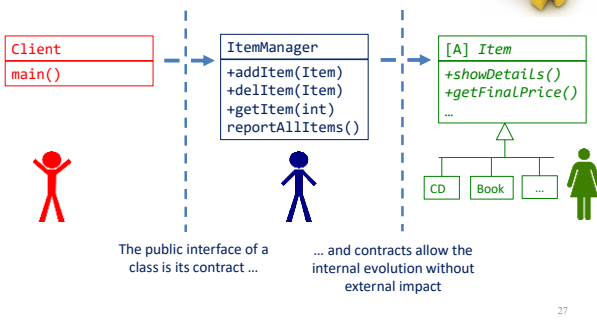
Client
main()

ItemManager
+addItem(Item)
+delItem(Item)
+getItem(int)
reportAllItems()

[A] *Item*
*+showDetails()*
*+getFinalPrice()*
…

CD
Book
…

The public interface of a class is its contract …

… and contracts allow the internal evolution without external impact

27